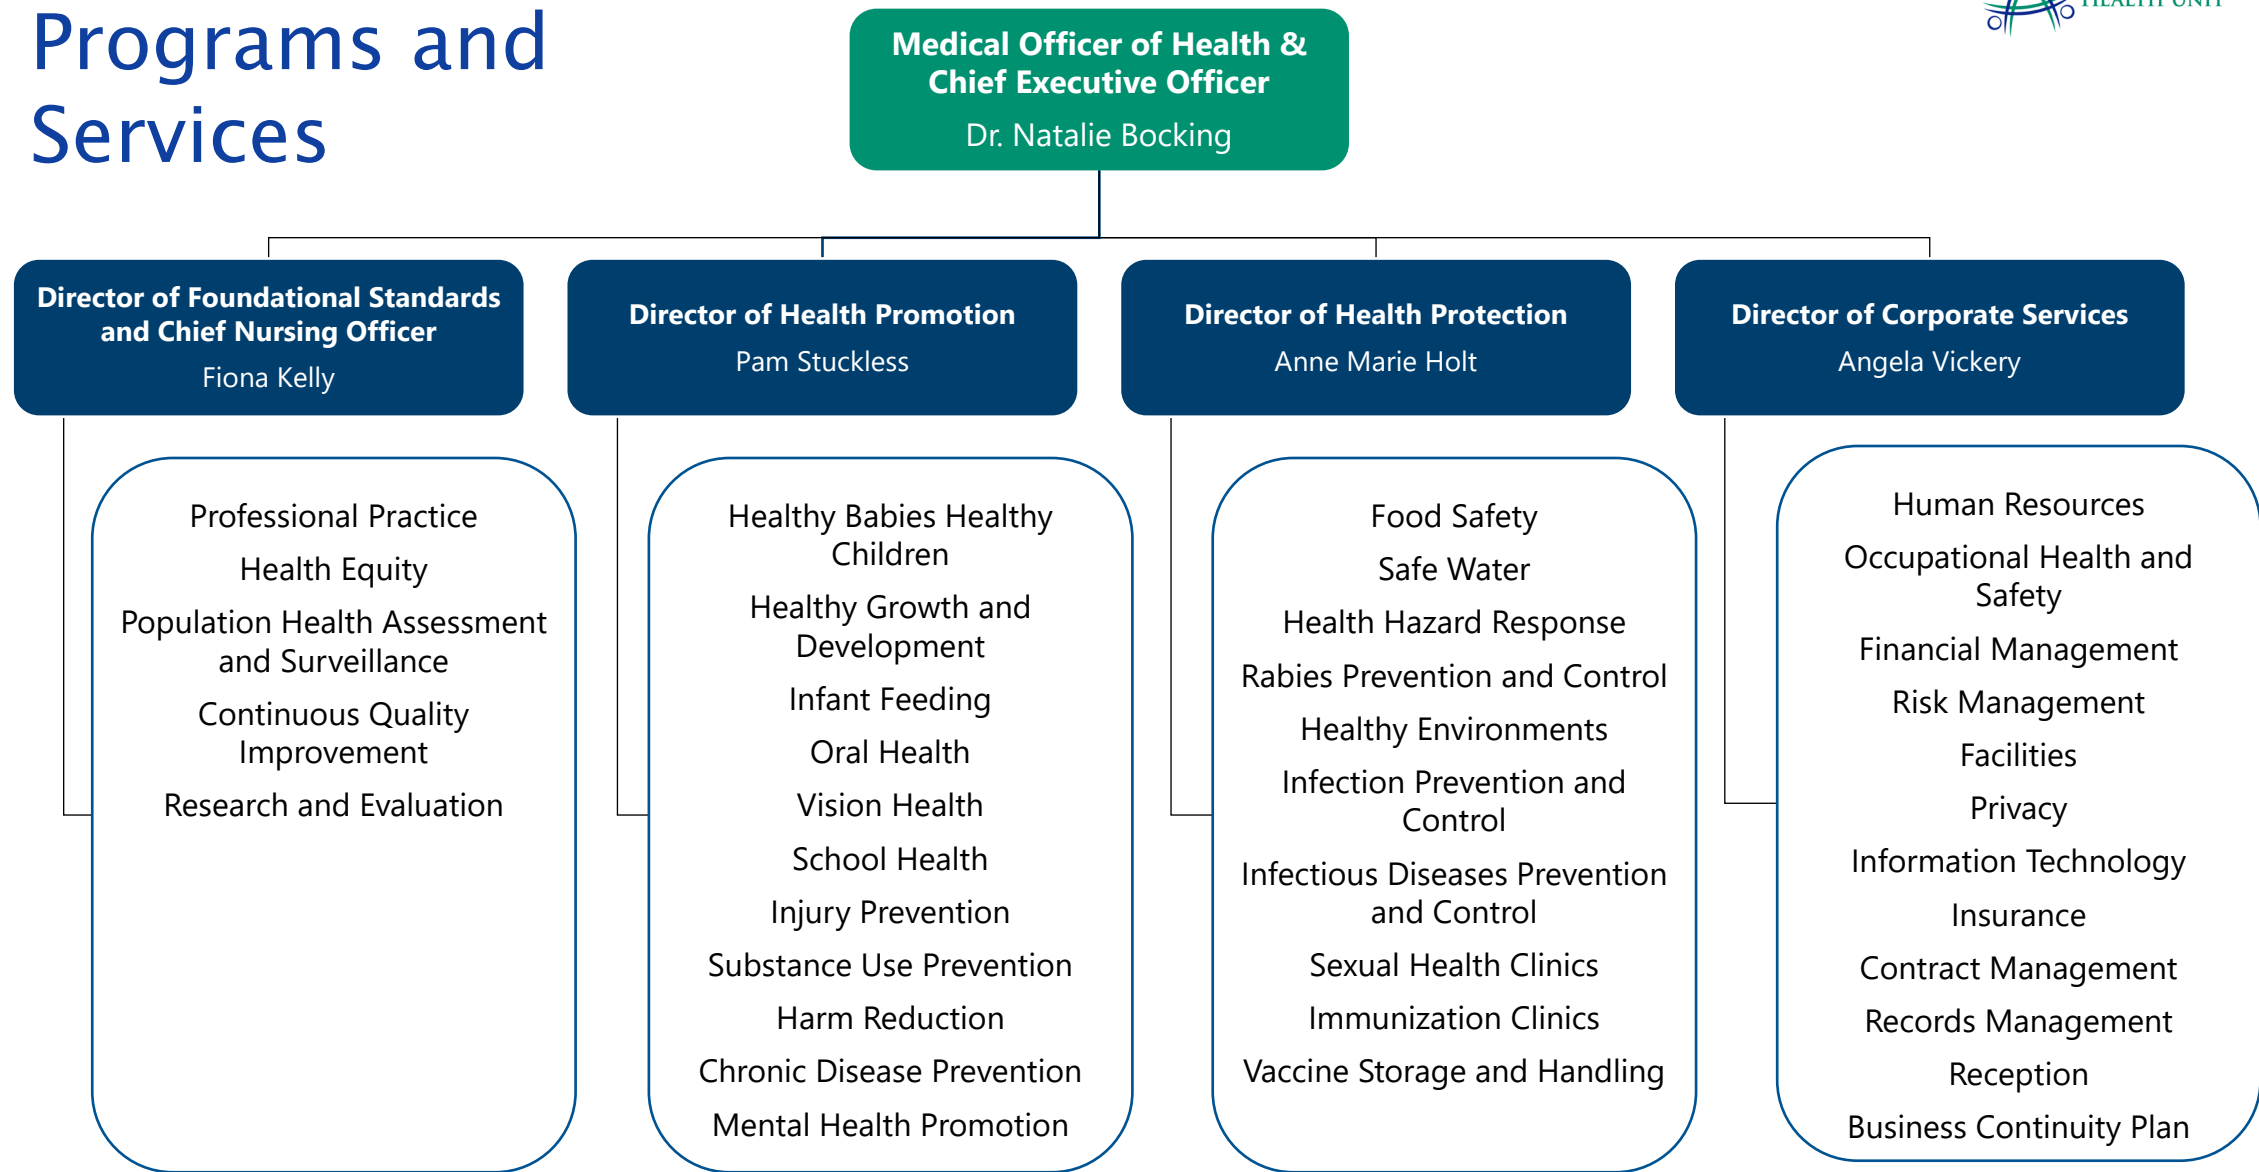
Programs and Services

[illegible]

Medical Officer of Health & Chief Executive Officer
Dr. Natalie Bocking

Director of Foundational Standards and Chief Nursing Officer
Fiona Kelly

Director of Health Promotion
Pam Stuckless

Director of Health Protection
Anne Marie Holt

Director of Corporate Services
Angela Vickery

Professional Practice
Health Equity
Population Health Assessment and Surveillance
Continuous Quality Improvement
Research and Evaluation

Healthy Babies Healthy Children
Healthy Growth and Development
Infant Feeding
Oral Health
Vision Health
School Health
Injury Prevention
Substance Use Prevention
Harm Reduction
Chronic Disease Prevention
Mental Health Promotion

Food Safety
Safe Water
Health Hazard Response
Rabies Prevention and Control
Healthy Environments
Infection Prevention and Control
Infectious Diseases Prevention and Control
Sexual Health Clinics
Immunization Clinics
Vaccine Storage and Handling

Human Resources
Occupational Health and Safety
Financial Management
Risk Management
Facilities
Privacy
Information Technology
Insurance
Contract Management
Records Management
Reception
Business Continuity Plan